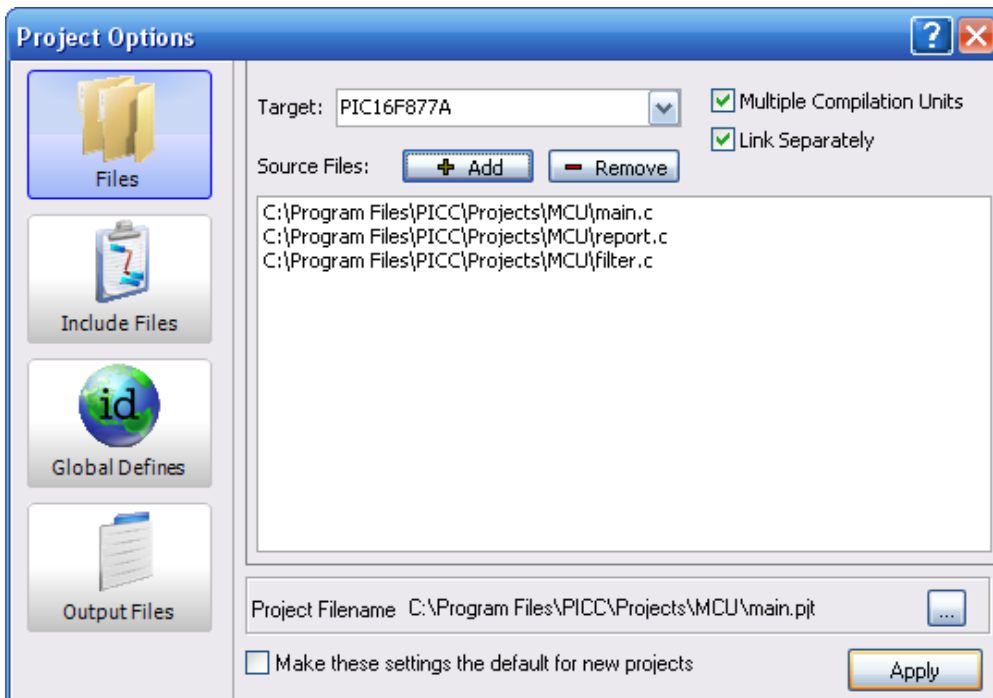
Project Options

?

Files

Include Files

id

Global Defines

Output Files

Target: PIC16F877A

Multiple Compilation Units

Link Separately

Source Files: Add Remove

C:\Program Files\PICC\Projects\MCU\main.c
C:\Program Files\PICC\Projects\MCU\report.c
C:\Program Files\PICC\Projects\MCU\filter.c

Project Filename C:\Program Files\PICC\Projects\MCU\main.pjt ...

Make these settings the default for new projects

Apply